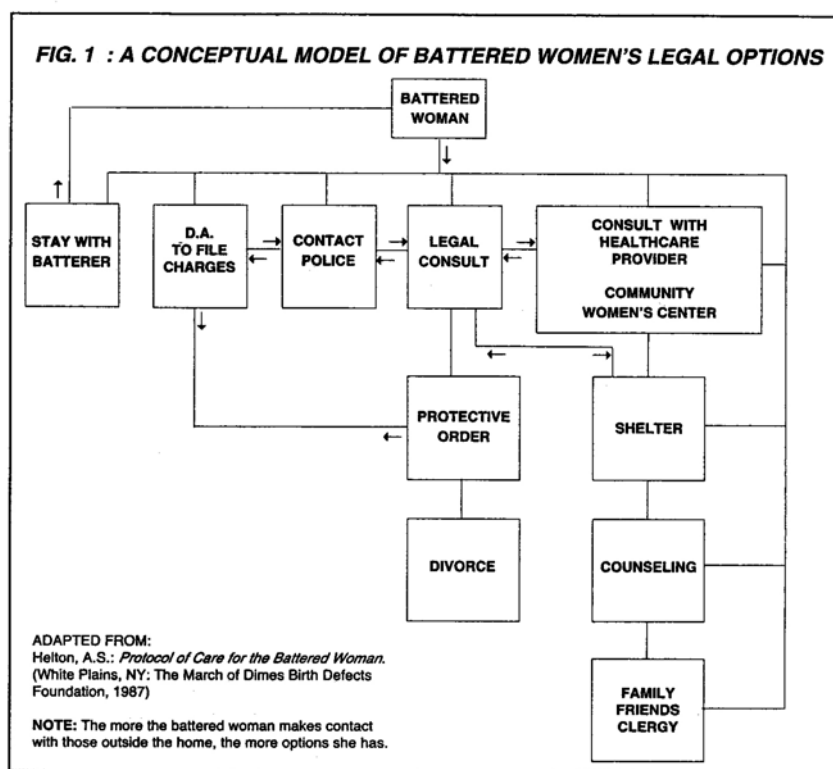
FIG. 1 : A CONCEPTUAL MODEL OF BATTERED WOMEN'S LEGAL OPTIONS

BATTERED WOMAN

STAY WITH BATTERER

D.A. TO FILE CHARGES

CONTACT POLICE

LEGAL CONSULT

CONSULT WITH HEALTHCARE PROVIDER

COMMUNITY WOMEN'S CENTER

PROTECTIVE ORDER

SHELTER

DIVORCE

COUNSELING

FAMILY FRIENDS CLERGY

ADAPTED FROM:
Helton, A.S.: Protocol of Care for the Battered Woman. (White Plains, NY: The March of Dimes Birth Defects Foundation, 1987)

NOTE: The more the battered woman makes contact with those outside the home, the more options she has.